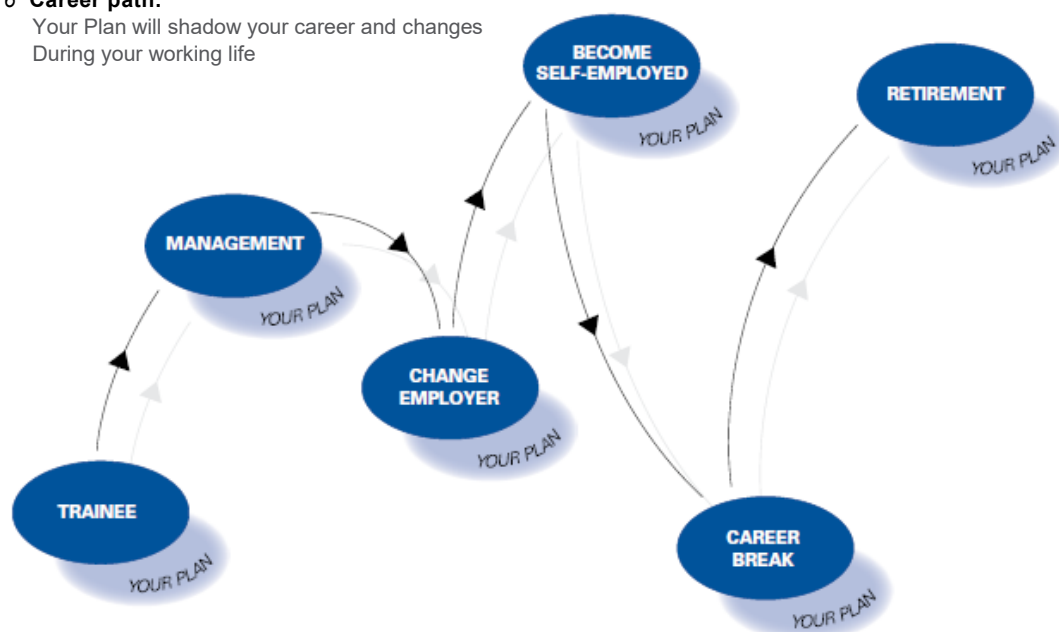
o Career path:

Your Plan will shadow your career and changes During your working life

BECOME SELF-EMPLOYED

YOUR PLAN

RETIREMENT

YOUR PLAN

MANAGEMENT

YOUR PLAN

CHANGE EMPLOYER

YOUR PLAN

TRAINEE

YOUR PLAN

CAREER BREAK

YOUR PLAN